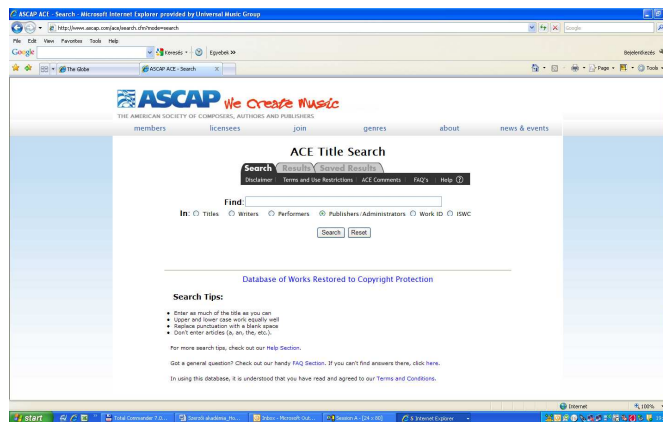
ASCAP ACE - Search - Microsoft Internet Explorer provided by Universal Music Group

http://www.ascap.com/ace/search.cfm?mode=search

Google

File Edit View Favorites Tools Help

Keresés · Egyebek »

Bejelentkezés

The Globe

ASCAP ACE - Search

Page · Tools ·

ASCAP We Create Music

THE AMERICAN SOCIETY OF COMPOSERS, AUTHORS AND PUBLISHERS

members licensees join genres about news & events

ACE Title Search

Search Results Saved Results

Disclaimer Terms and Use Restrictions ACE Comments FAQ's Help

Find:

In: Titles Writers Performers Publishers/Administrators Work ID ISWC

Search Reset

Database of Works Restored to Copyright Protection

Search Tips:

• Enter as much of the title as you can
• Upper and lower case work equally well
• Replace punctuation with a blank space
• Don't enter articles (a, an, the, etc.).

For more search tips, check out our Help Section.

Got a general question? Check out our handy FAQ Section. If you can't find answers there, click here.

In using this database, it is understood that you have read and agreed to our Terms and Conditions.

Internet 100%

start Total Commander 7.0... Szerzői akadémia_Ho... Inbox - Microsoft Out... Session A - [24 x 80] 5 Internet Explorer